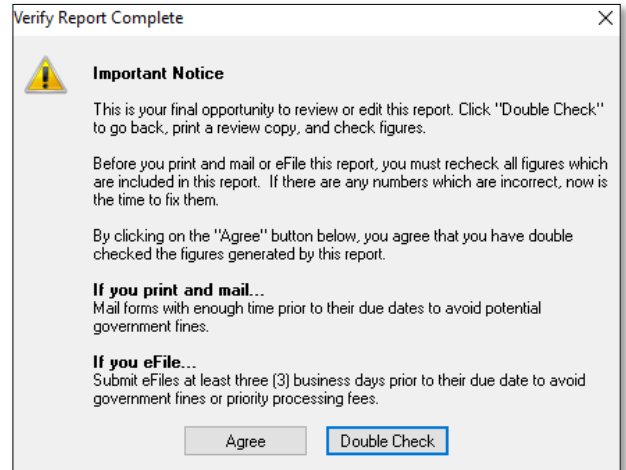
Verify Report Complete

×

Important Notice

This is your final opportunity to review or edit this report. Click "Double Check" to go back, print a review copy, and check figures.

Before you print and mail or eFile this report, you must recheck all figures which are included in this report. If there are any numbers which are incorrect, now is the time to fix them.

By clicking on the "Agree" button below, you agree that you have double checked the figures generated by this report.

If you print and mail...
Mail forms with enough time prior to their due dates to avoid potential government fines.

If you eFile...
Submit eFiles at least three (3) business days prior to their due date to avoid government fines or priority processing fees.

Agree

Double Check